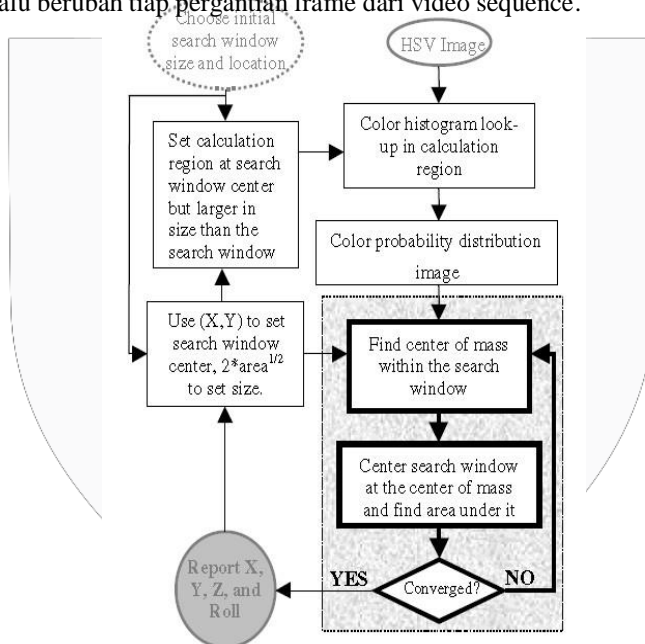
alu berubah tiap pergantian frame dari video sequence.

Choose initial search window size and location

HSV Image

Set calculation region at search window center but larger in size than the search window

Color histogram look-up in calculation region

Color probability distribution image

Use (X,Y) to set search window center, 2*area$^{1/2}$ to set size.

Find center of mass within the search window

Center search window at the center of mass and find area under it

Report X, Y, Z, and Roll

YES

Converged?

NO